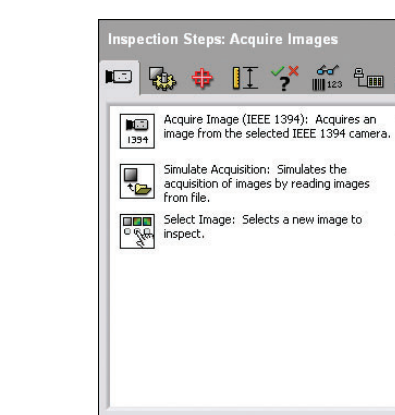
Inspection Steps: Acquire Images

123

1394

Acquire Image (IEEE 1394): Acquires an image from the selected IEEE 1394 camera.

Simulate Acquisition: Simulates the acquisition of images by reading images from file.

Select Image: Selects a new image to inspect.